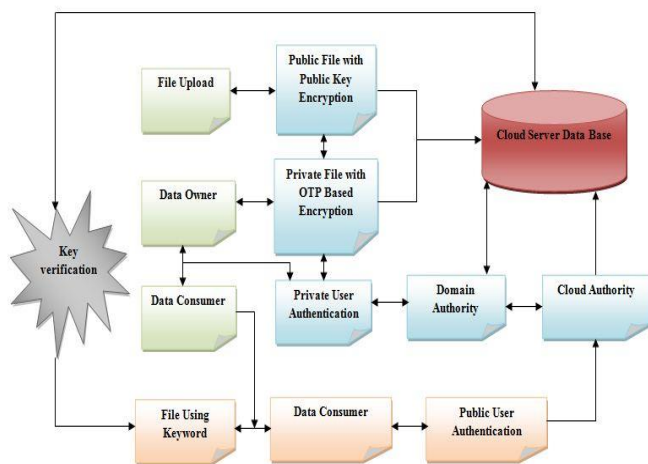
File Upload

Public File with Public Key Encryption

Cloud Server Data Base

Data Owner

Private File with OTP Based Encryption

Key verification

Data Consumer

Private User Authentication

Domain Authority

Cloud Authority

File Using Keyword

Data Consumer

Public User Authentication